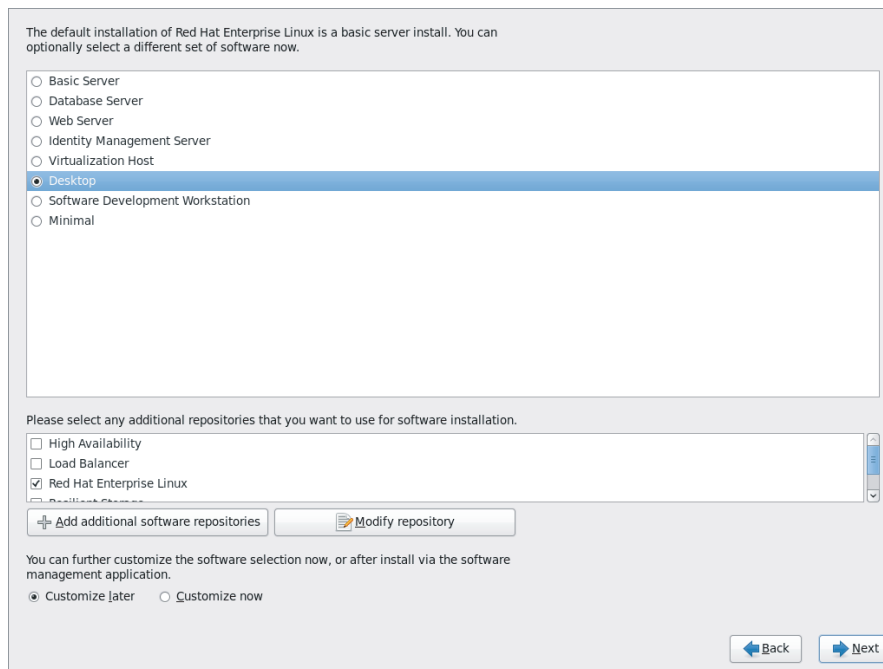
The default installation of Red Hat Enterprise Linux is a basic server install. You can optionally select a different set of software now.

○ Basic Server
○ Database Server
○ Web Server
○ Identity Management Server
○ Virtualization Host
◉ Desktop
○ Software Development Workstation
○ Minimal

Please select any additional repositories that you want to use for software installation.

☐ High Availability
☐ Load Balancer
☑ Red Hat Enterprise Linux
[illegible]

Add additional software repositories
Modify repository

You can further customize the software selection now, or after install via the software management application.

◉ Customize later ○ Customize now

Back
Next